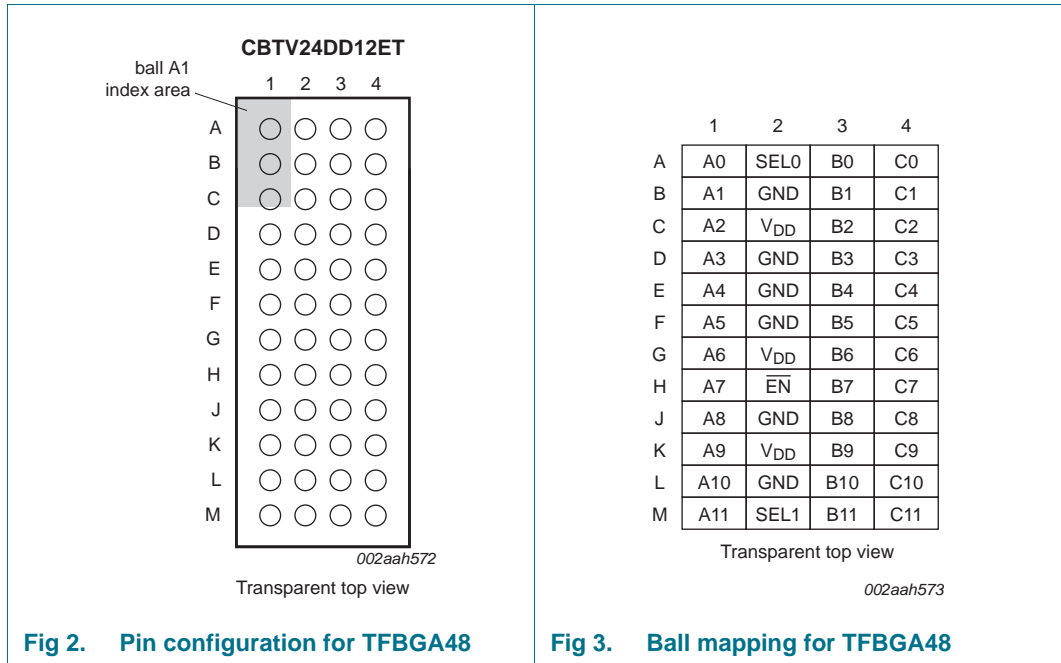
CBTV24DD12ET

ball A1 index area

1 2 3 4

A
B
C
D
E
F
G
H
J
K
L
M

002aah572

Transparent top view

Fig 2. Pin configuration for TFBGA48

| | 1 | 2 | 3 | 4 |
|---|---|---|---|---|
| A | A0 | SEL0 | B0 | C0 |
| B | A1 | GND | B1 | C1 |
| C | A2 | $V_{DD}$ | B2 | C2 |
| D | A3 | GND | B3 | C3 |
| E | A4 | GND | B4 | C4 |
| F | A5 | GND | B5 | C5 |
| G | A6 | $V_{DD}$ | B6 | C6 |
| H | A7 | $\overline{EN}$ | B7 | C7 |
| J | A8 | GND | B8 | C8 |
| K | A9 | $V_{DD}$ | B9 | C9 |
| L | A10 | GND | B10 | C10 |
| M | A11 | SEL1 | B11 | C11 |

Transparent top view

002aah573

Fig 3. Ball mapping for TFBGA48